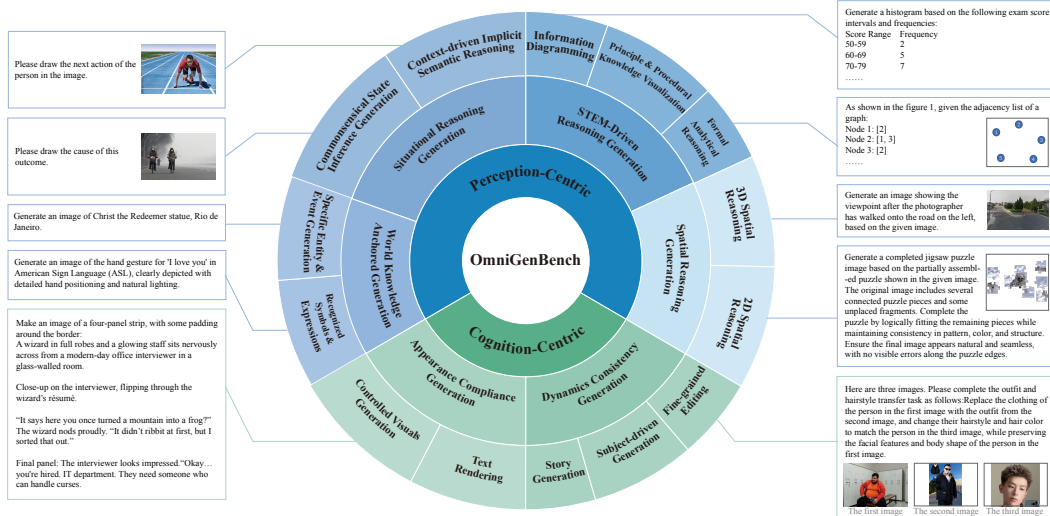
Please draw the next action of the person in the image.

Please draw the cause of this outcome.

Generate an image of Christ the Redeemer statue, Rio de Janeiro.

Generate an image of the hand gesture for 'I love you' in American Sign Language (ASL), clearly depicted with detailed hand positioning and natural lighting.

Make an image of a four-panel strip, with some padding around the border:
A wizard in full robes and a glowing staff sits nervously across from a modern-day office interviewer in a glass-walled room.

Close-up on the interviewer, flipping through the wizard's résumé.

"It says here you once turned a mountain into a frog?" The wizard nods proudly. "It didn't ribbit at first, but I sorted that out."

Final panel: The interviewer looks impressed."Okay… you're hired. IT department. They need someone who can handle curses.

OmniGenBench

Perception-Centric

Cognition-Centric

Context-driven Implicit Semantic Reasoning

Commonsensical State Inference Generation

Situational Reasoning Generation

Specific Entity & Event Generation

World Knowledge Anchored Generation

Recognized Symbols & Expressions

Information Diagramming

Principle & Procedural Knowledge Visualization

STEM-Driven Reasoning Generation

Formal Analytical Reasoning

3D Spatial Reasoning

Spatial Reasoning Generation

2D Spatial Reasoning

Appearance Compliance Generation

Controlled Visuals Generation

Text Rendering

Dynamics Consistency Generation

Fine-grained Editing

Subject-driven Generation

Story Generation

Generate a histogram based on the following exam score intervals and frequencies:
Score Range Frequency
50-59 2
60-69 5
70-79 7
……

As shown in the figure 1, given the adjacency list of a graph:
Node 1: [2]
Node 2: [1, 3]
Node 3: [2]
……

Generate an image showing the viewpoint after the photographer has walked onto the road on the left, based on the given image.

Generate a completed jigsaw puzzle image based on the partially assembled puzzle shown in the given image. The original image includes several connected puzzle pieces and some unplaced fragments. Complete the puzzle by logically fitting the remaining pieces while maintaining consistency in pattern, color, and structure. Ensure the final image appears natural and seamless, with no visible errors along the puzzle edges.

Here are three images. Please complete the outfit and hairstyle transfer task as follows:Replace the clothing of the person in the first image with the outfit from the second image, and change their hairstyle and hair color to match the person in the third image, while preserving the facial features and body shape of the person in the first image.

The first image The second image The third image